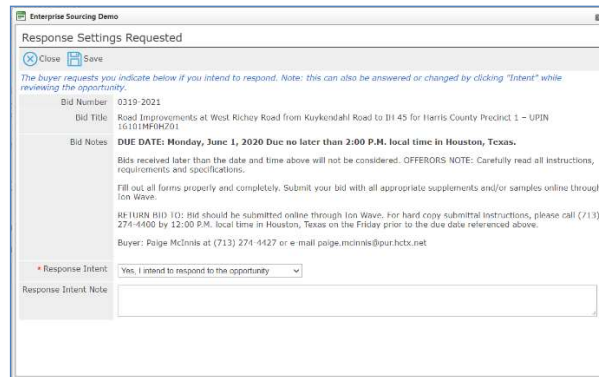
Enterprise Sourcing Demo

Response Settings Requested

Close Save

The buyer requests you indicate below if you intend to respond. Note: this can also be answered or changed by clicking "Intent" while reviewing the opportunity.

| | |
|---|---|
| Bid Number | 0319-2021 |
| Bid Title | Road Improvements at West Richey Road from Kuykendahl Road to IH 45 for Harris County Precinct 1 – UPIN 16101MF0H701 |
| Bid Notes | DUE DATE: Monday, June 1, 2020 Due no later than 2:00 P.M. local time in Houston, Texas.<br><br>Bids received later than the date and time above will not be considered. OFFERORS NOTE: Carefully read all instructions, requirements and specifications.<br><br>Fill out all forms properly and completely. Submit your bid with all appropriate supplements and/or samples online through Ion Wave.<br><br>RETURN BID TO: Bid should be submitted online through Ion Wave. For hard copy submittal instructions, please call (713) 274-4400 by 12:00 P.M. local time in Houston, Texas on the Friday prior to the due date referenced above.<br><br>Buyer: Paige McInnis at (713) 274-4427 or e-mail paige.mcinnis@pur.hctx.net |
| * Response Intent | Yes, I intend to respond to the opportunity |
| Response Intent Note | |